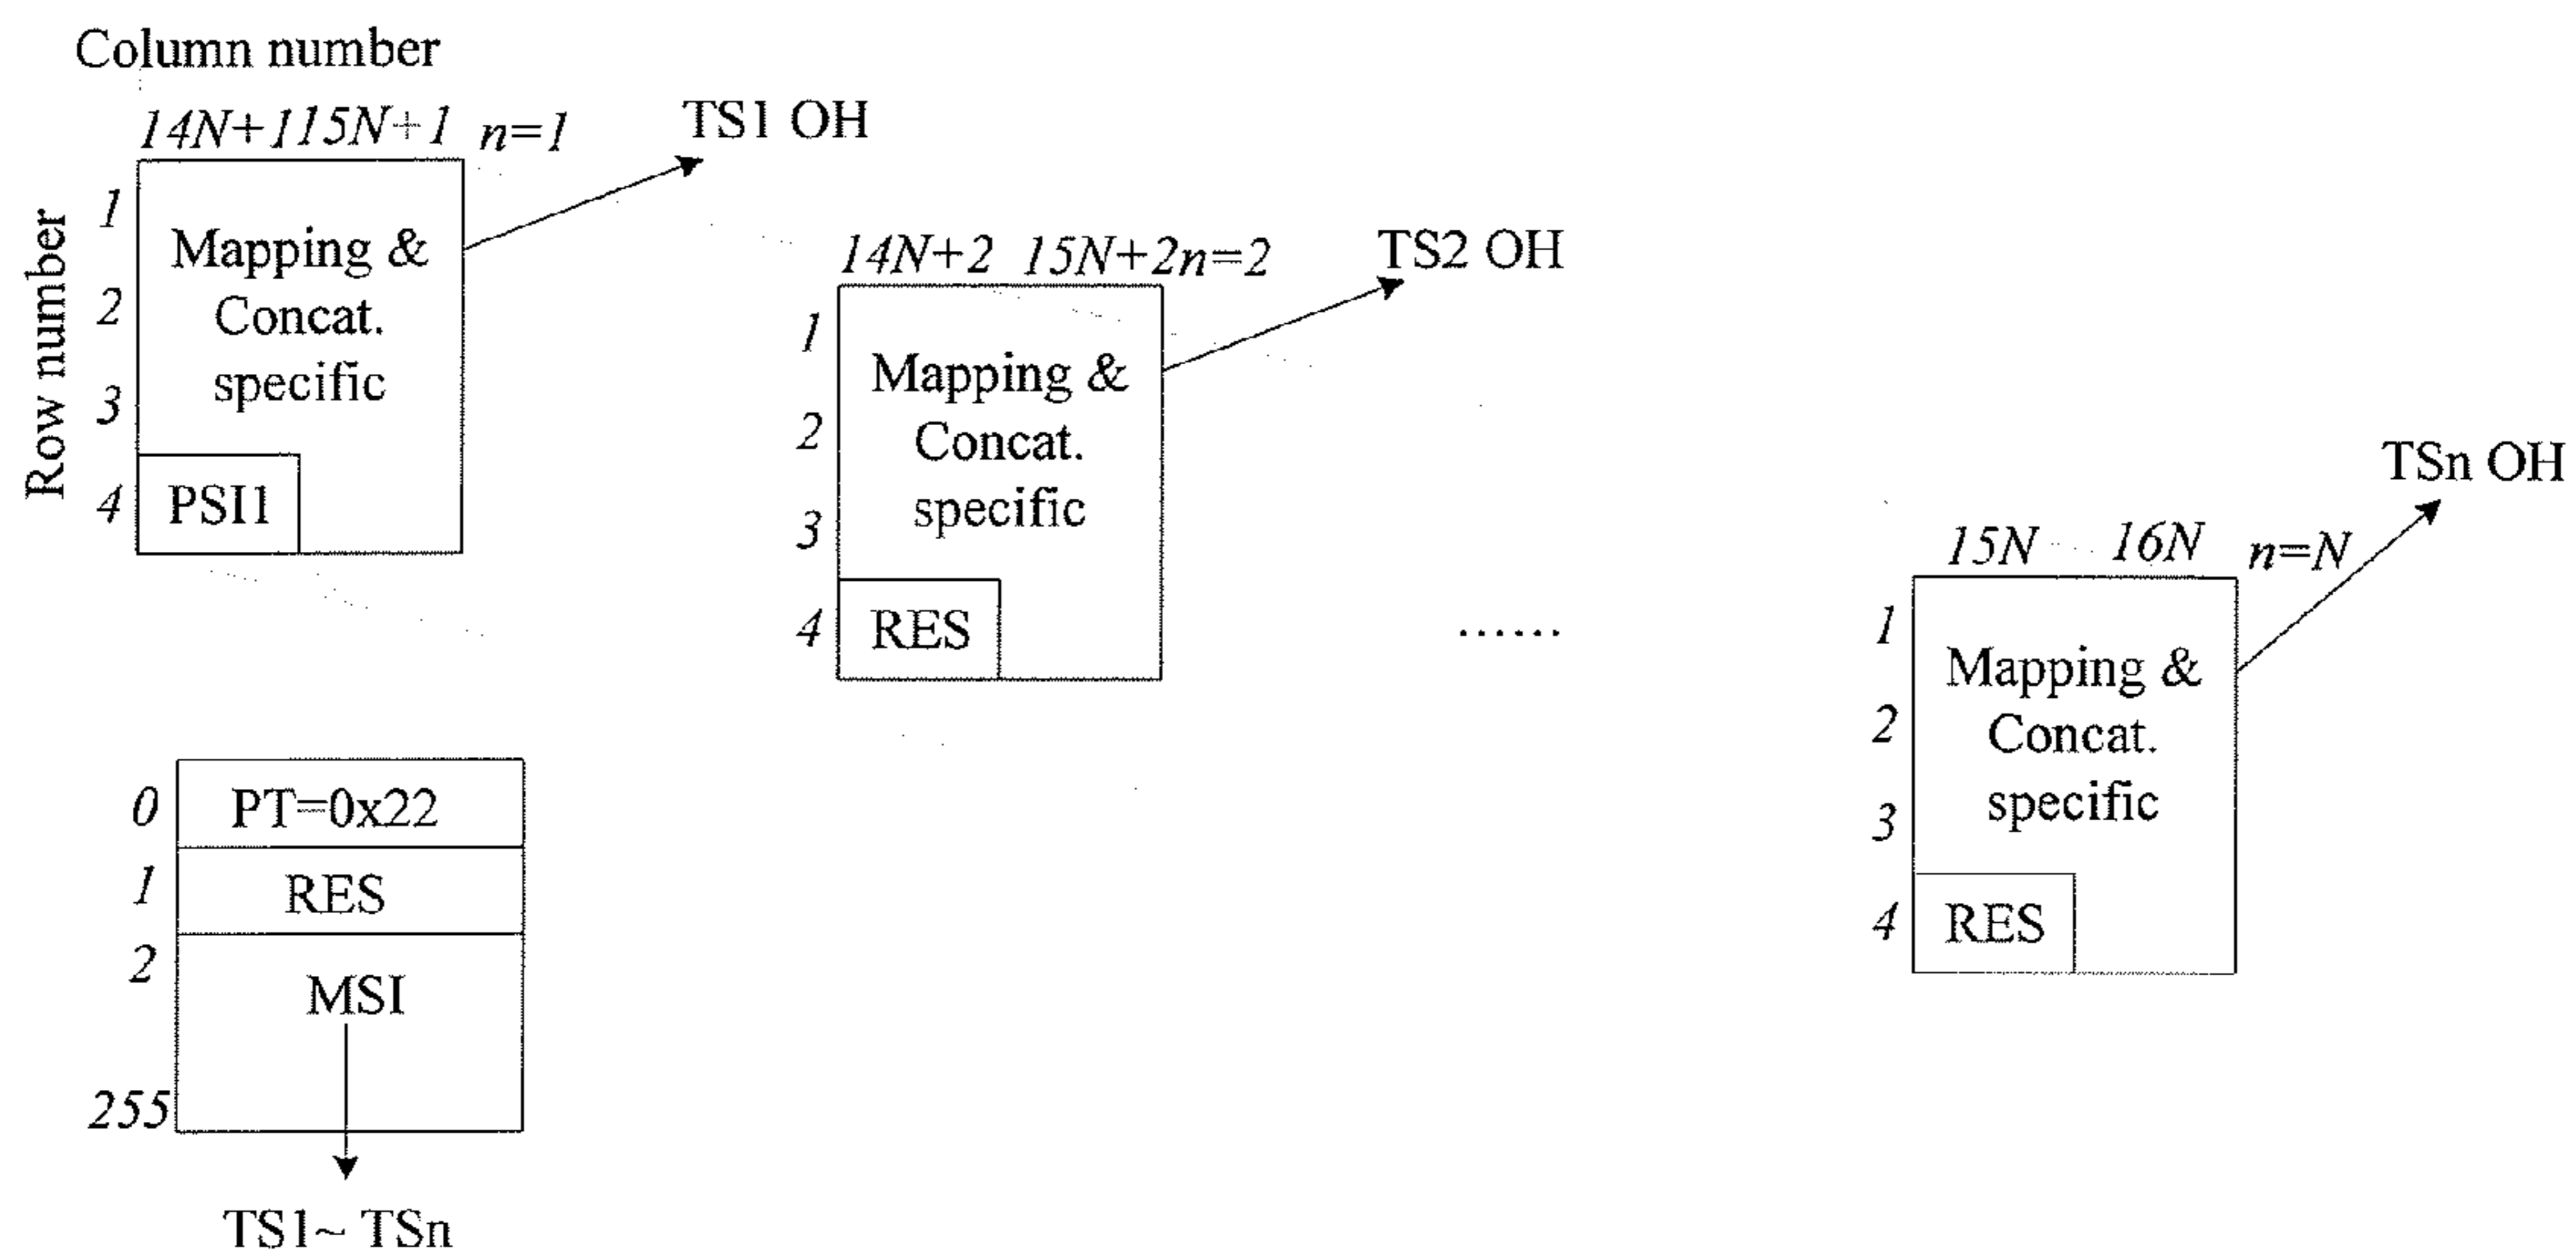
Column number

Row number

$14N+1$ $15N+1$ $n=1$

TS1 OH

1
2
3
4

Mapping & Concat. specific

PSI1

$14N+2$ $15N+2$ $n=2$

TS2 OH

1
2
3
4

Mapping & Concat. specific

RES

......

TSn OH

$15N$ $16N$ $n=N$

1
2
3
4

Mapping & Concat. specific

RES

0 PT=0x22
1 RES
2 MSI
255

TS1~ TSn